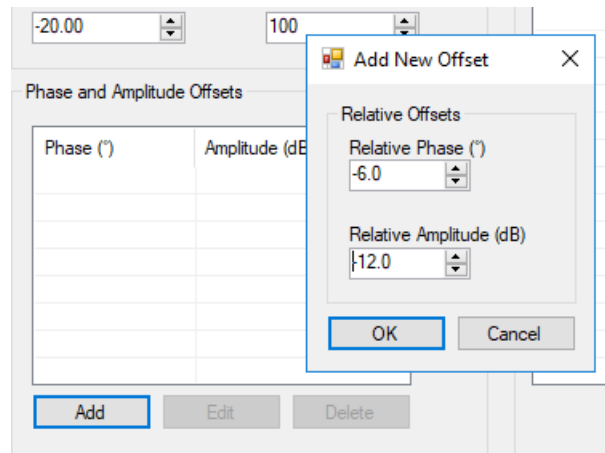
-20.00

100

Phase and Amplitude Offsets

| Phase (°) | Amplitude (dB |
|---|---|

Add Edit Delete

Add New Offset ×

Relative Offsets

Relative Phase (°)

-6.0

Relative Amplitude (dB)

-12.0

OK Cancel